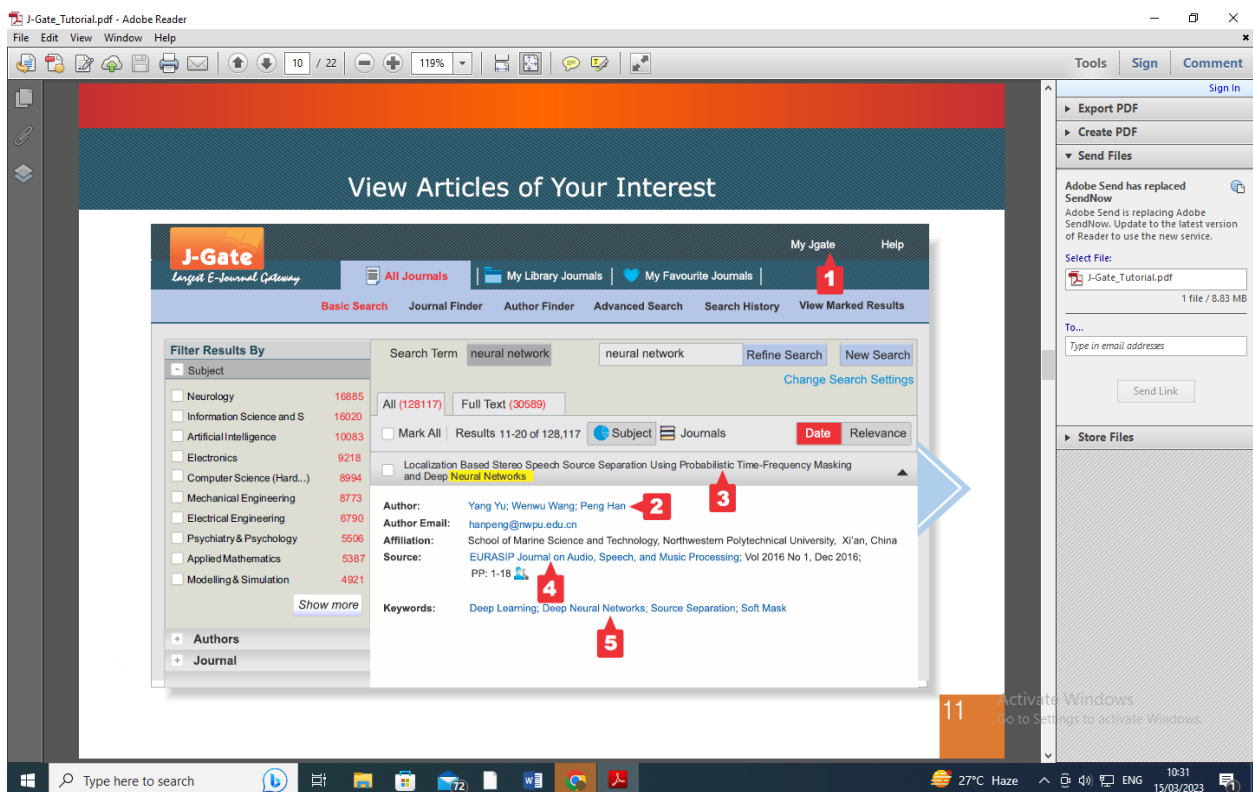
J-Gate_Tutorial.pdf - Adobe Reader

File Edit View Window Help

10 / 22 119%

Tools Sign Comment

Sign In

Export PDF

Create PDF

Send Files

Adobe Send has replaced SendNow

Adobe Send is replacing Adobe SendNow. Update to the latest version of Reader to use the new service.

Select File:

J-Gate_Tutorial.pdf

1 file / 8.83 MB

To...

Type in email addresses

Send Link

Store Files

View Articles of Your Interest

J-Gate
Largest E-Journal Gateway

My Jgate Help

All Journals | My Library Journals | My Favourite Journals

Basic Search Journal Finder Author Finder Advanced Search Search History View Marked Results

1

Filter Results By

Subject

| | |
|---|---|
| Neurology | 16885 |
| Information Science and S | 16020 |
| Artificial Intelligence | 10083 |
| Electronics | 9218 |
| Computer Science (Hard...) | 8994 |
| Mechanical Engineering | 8773 |
| Electrical Engineering | 6790 |
| Psychiatry & Psychology | 5506 |
| Applied Mathematics | 5387 |
| Modelling & Simulation | 4921 |

Show more

Authors

Journal

Search Term neural network neural network Refine Search New Search

Change Search Settings

All (128117) Full Text (30589)

Mark All Results 11-20 of 128,117 Subject Journals Date Relevance

Localization Based Stereo Speech Source Separation Using Probabilistic Time-Frequency Masking and Deep Neural Networks

3

Author: Yang Yu; Wenwu Wang; Peng Han 2

Author Email: hanpeng@nwpu.edu.cn

Affiliation: School of Marine Science and Technology, Northwestern Polytechnical University, Xi'an, China

Source: EURASIP Journal on Audio, Speech, and Music Processing; Vol 2016 No 1, Dec 2016; PP: 1-18

4

Keywords: Deep Learning; Deep Neural Networks; Source Separation; Soft Mask

5

11

Activate Windows
Go to Settings to activate Windows.

Type here to search

72

27°C Haze ENG 10:31 15/03/2023